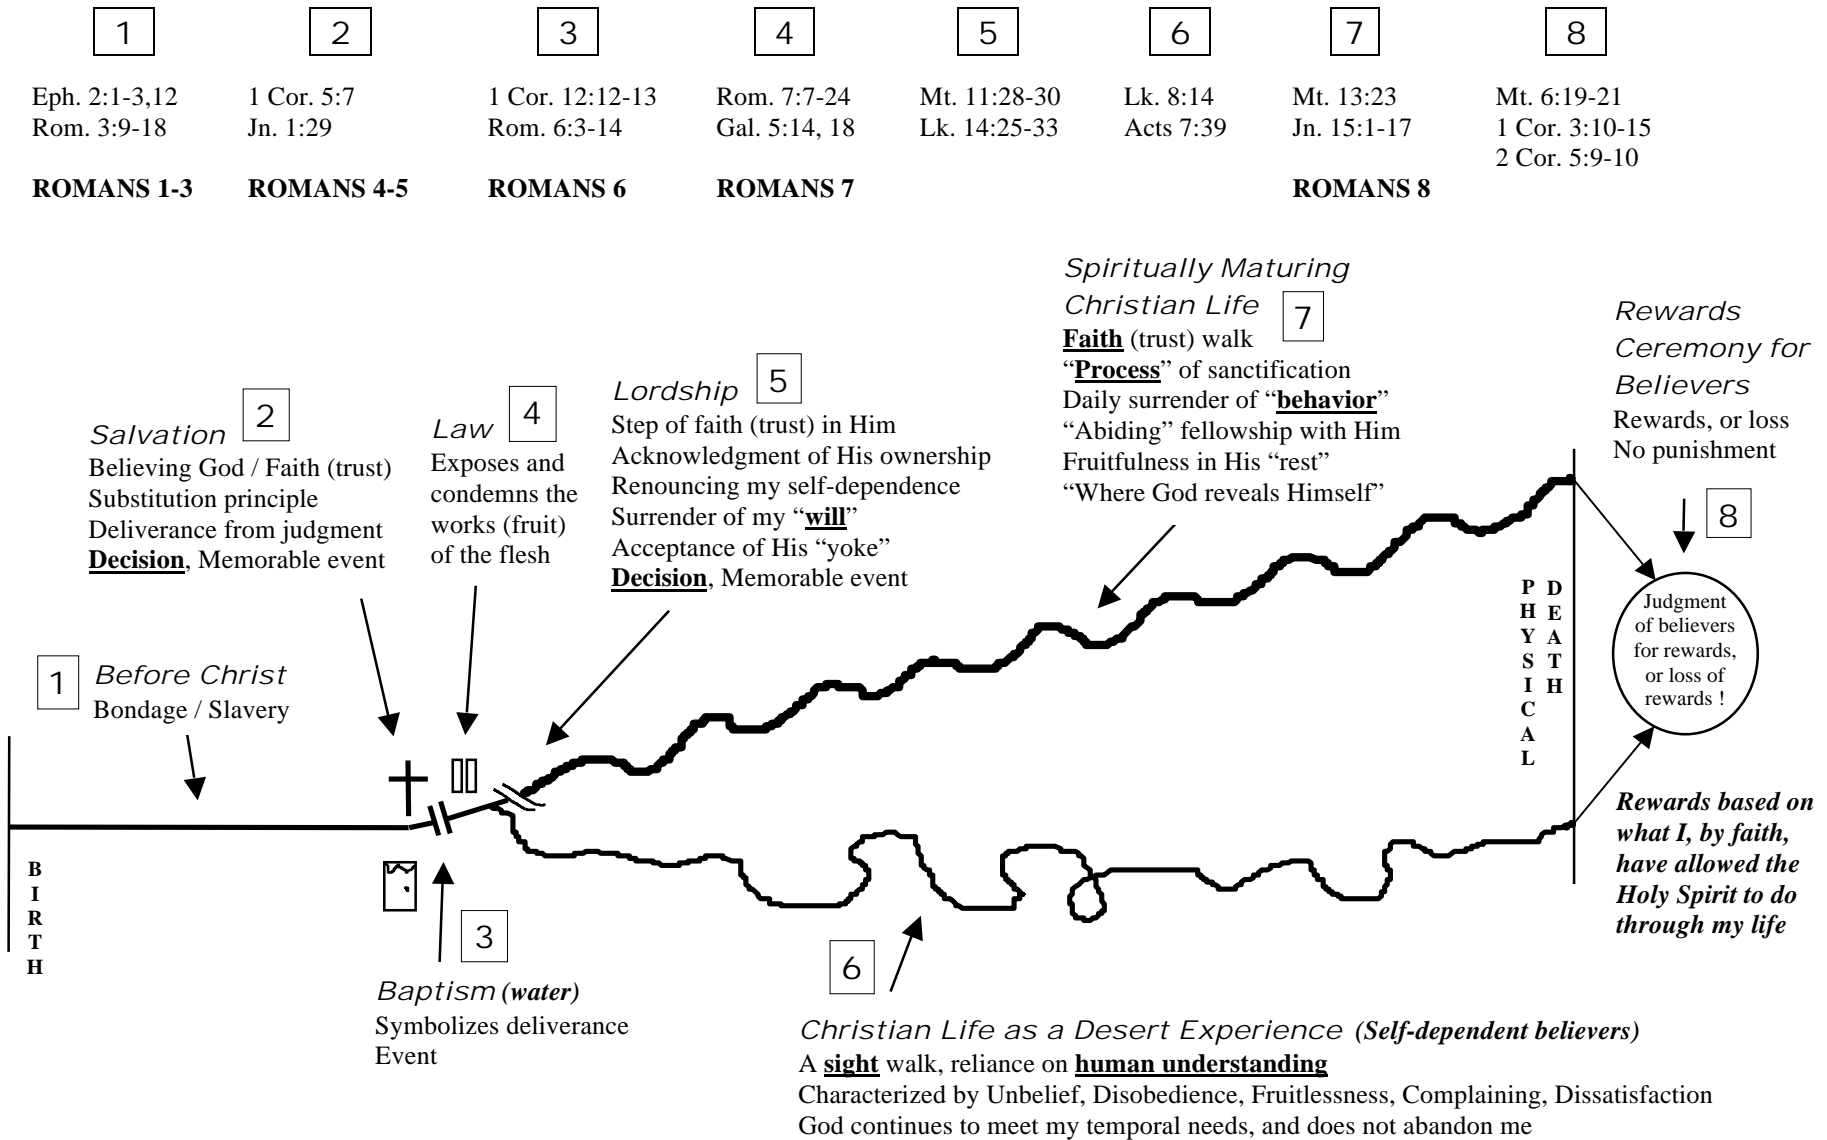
| 1 | 2 | 3 | 4 | 5 | 6 | 7 | 8 |
|---|---|---|---|---|---|---|---|
| Eph. 2:1-3,12<br>Rom. 3:9-18 | 1 Cor. 5:7<br>Jn. 1:29 | 1 Cor. 12:12-13<br>Rom. 6:3-14 | Rom. 7:7-24<br>Gal. 5:14, 18 | Mt. 11:28-30<br>Lk. 14:25-33 | Lk. 8:14<br>Acts 7:39 | Mt. 13:23<br>Jn. 15:1-17 | Mt. 6:19-21<br>1 Cor. 3:10-15<br>2 Cor. 5:9-10 |
| **ROMANS 1-3** | **ROMANS 4-5** | **ROMANS 6** | **ROMANS 7** | | | **ROMANS 8** | |

*Spiritually Maturing Christian Life* 7
**Faith** (trust) walk
"**Process**" of sanctification
Daily surrender of "**behavior**"
"Abiding" fellowship with Him
Fruitfulness in His "rest"
"Where God reveals Himself"

*Rewards Ceremony for Believers*
Rewards, or loss
No punishment

*Lordship* 5
Step of faith (trust) in Him
Acknowledgment of His ownership
Renouncing my self-dependence
Surrender of my "**will**"
Acceptance of His "yoke"
**Decision**, Memorable event

*Law* 4
Exposes and condemns the works (fruit) of the flesh

*Salvation* 2
Believing God / Faith (trust)
Substitution principle
Deliverance from judgment
**Decision**, Memorable event

8

PHYSICAL DEATH

Judgment of believers for rewards, or loss of rewards !

1 *Before Christ*
Bondage / Slavery

BIRTH

*Rewards based on what I, by faith, have allowed the Holy Spirit to do through my life*

3

*Baptism* ***(water)***
Symbolizes deliverance
Event

6

*Christian Life as a Desert Experience* ***(Self-dependent believers)***
A **sight** walk, reliance on **human understanding**
Characterized by Unbelief, Disobedience, Fruitlessness, Complaining, Dissatisfaction
God continues to meet my temporal needs, and does not abandon me